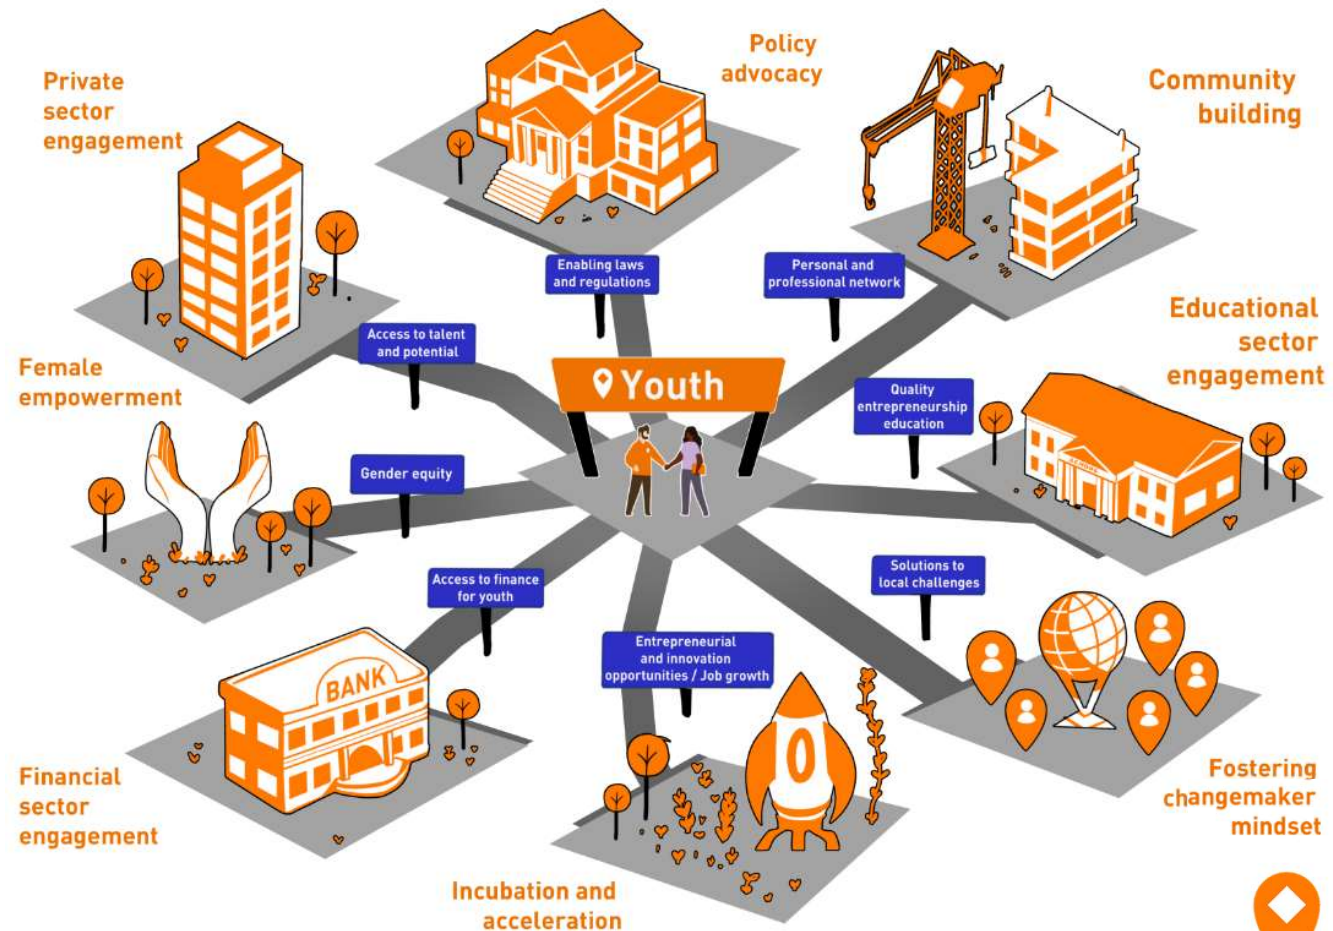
Private sector engagement

Policy advocacy

Community building

Enabling laws and regulations

Personal and professional network

Access to talent and potential

Youth

Educational sector engagement

Female empowerment

Quality entrepreneurship education

Gender equity

Solutions to local challenges

Access to finance for youth

Entrepreneurial and innovation opportunities / Job growth

BANK

Financial sector engagement

Fostering changemaker mindset

Incubation and acceleration